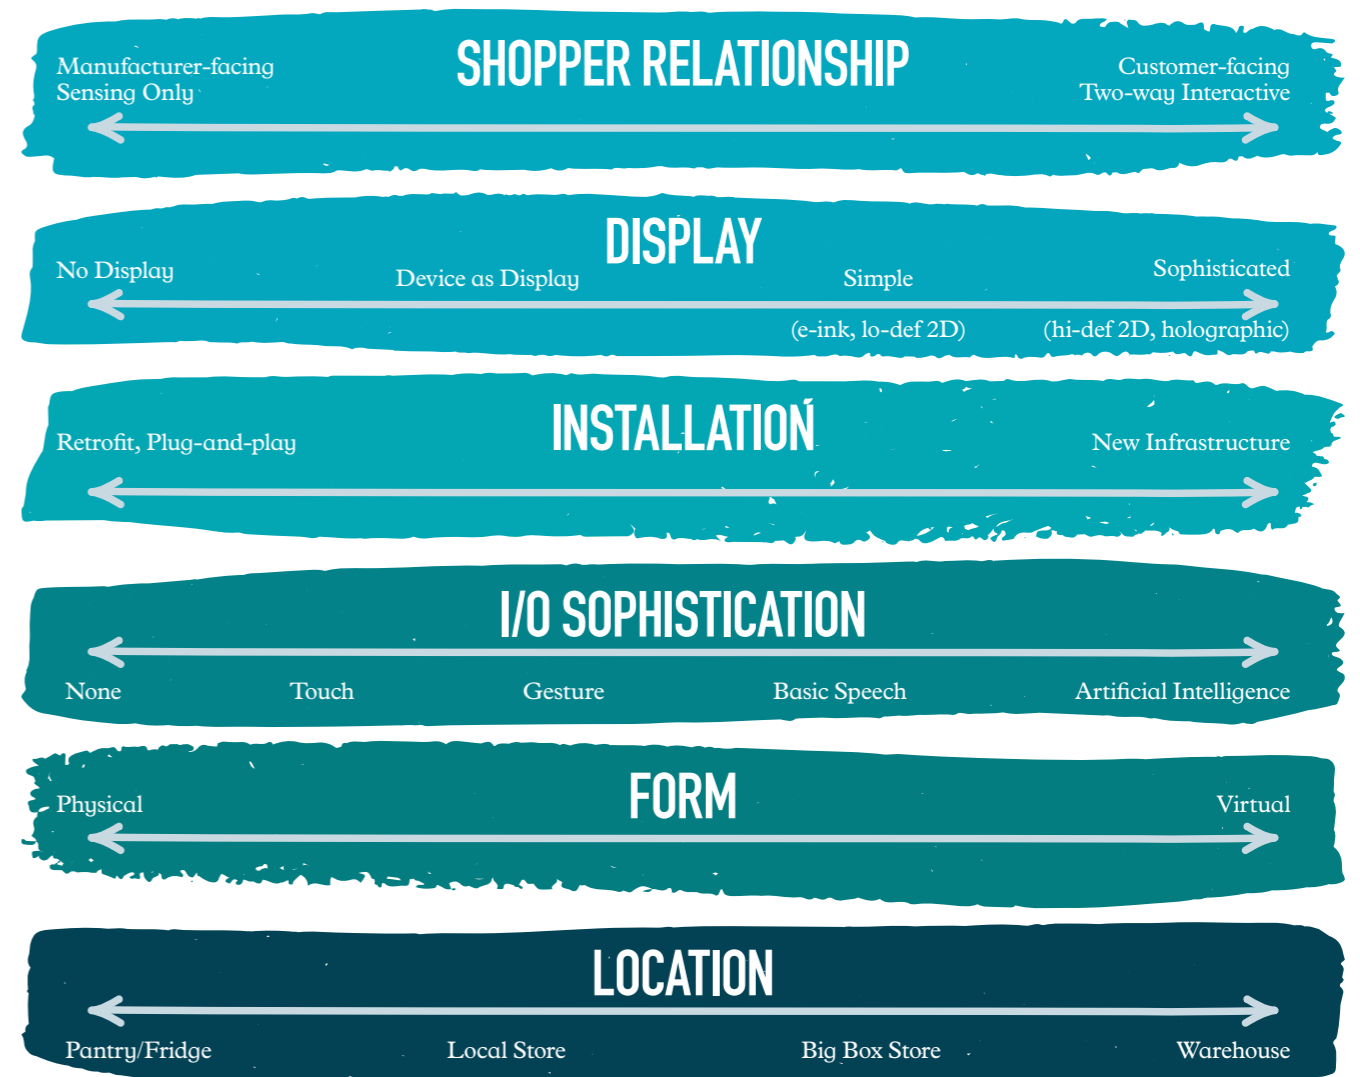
SHOPPER RELATIONSHIP

Manufacturer-facing
Sensing Only

Customer-facing
Two-way Interactive

DISPLAY

No Display

Device as Display

Simple
(e-ink, lo-def 2D)

Sophisticated
(hi-def 2D, holographic)

INSTALLATION

Retrofit, Plug-and-play

New Infrastructure

I/O SOPHISTICATION

None

Touch

Gesture

Basic Speech

Artificial Intelligence

FORM

Physical

Virtual

LOCATION

Pantry/Fridge

Local Store

Big Box Store

Warehouse